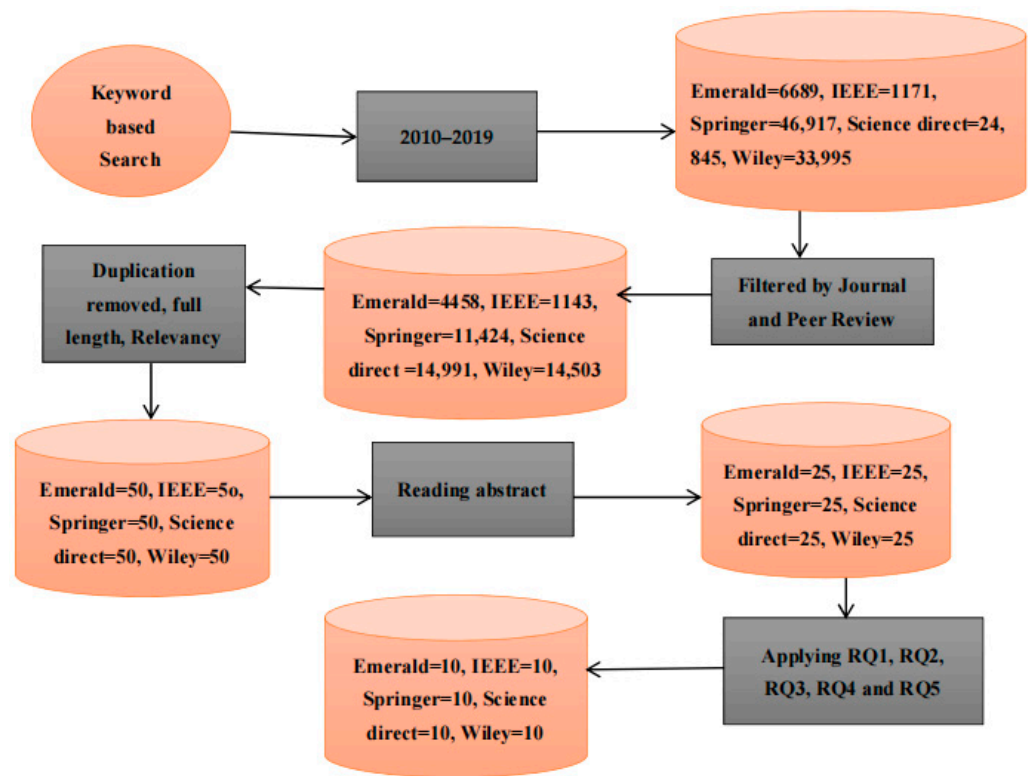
Keyword based Search

2010–2019

Emerald=6689, IEEE=1171, Springer=46,917, Science direct=24, 845, Wiley=33,995

Filtered by Journal and Peer Review

Emerald=4458, IEEE=1143, Springer=11,424, Science direct =14,991, Wiley=14,503

Duplication removed, full length, Relevancy

Emerald=50, IEEE=5o, Springer=50, Science direct=50, Wiley=50

Reading abstract

Emerald=25, IEEE=25, Springer=25, Science direct=25, Wiley=25

Applying RQ1, RQ2, RQ3, RQ4 and RQ5

Emerald=10, IEEE=10, Springer=10, Science direct=10, Wiley=10